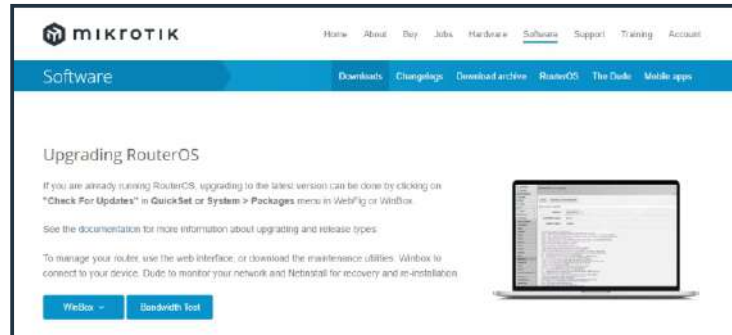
MIKROTIK

Home About Buy Jobs Hardware Software Support Training Account

Software

Downloads Changelogs Download archive RouterOS The Dude Mobile apps

Upgrading RouterOS

If you are already running RouterOS, upgrading to the latest version can be done by clicking on "Check For Updates" in QuickSet or System > Packages menu in WebFig or WinBox.

See the documentation for more information about upgrading and release types.

To manage your router, use the web interface, or download the maintenance utilities. Winbox to connect to your device, Dude to monitor your network and Netinstall for recovery and re-installation.

WinBox

Bandwidth Test